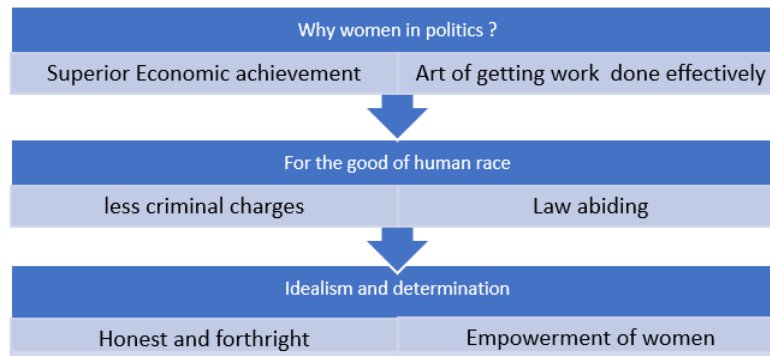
Why women in politics ?

Superior Economic achievement

Art of getting work done effectively

For the good of human race

less criminal charges

Law abiding

Idealism and determination

Honest and forthright

Empowerment of women